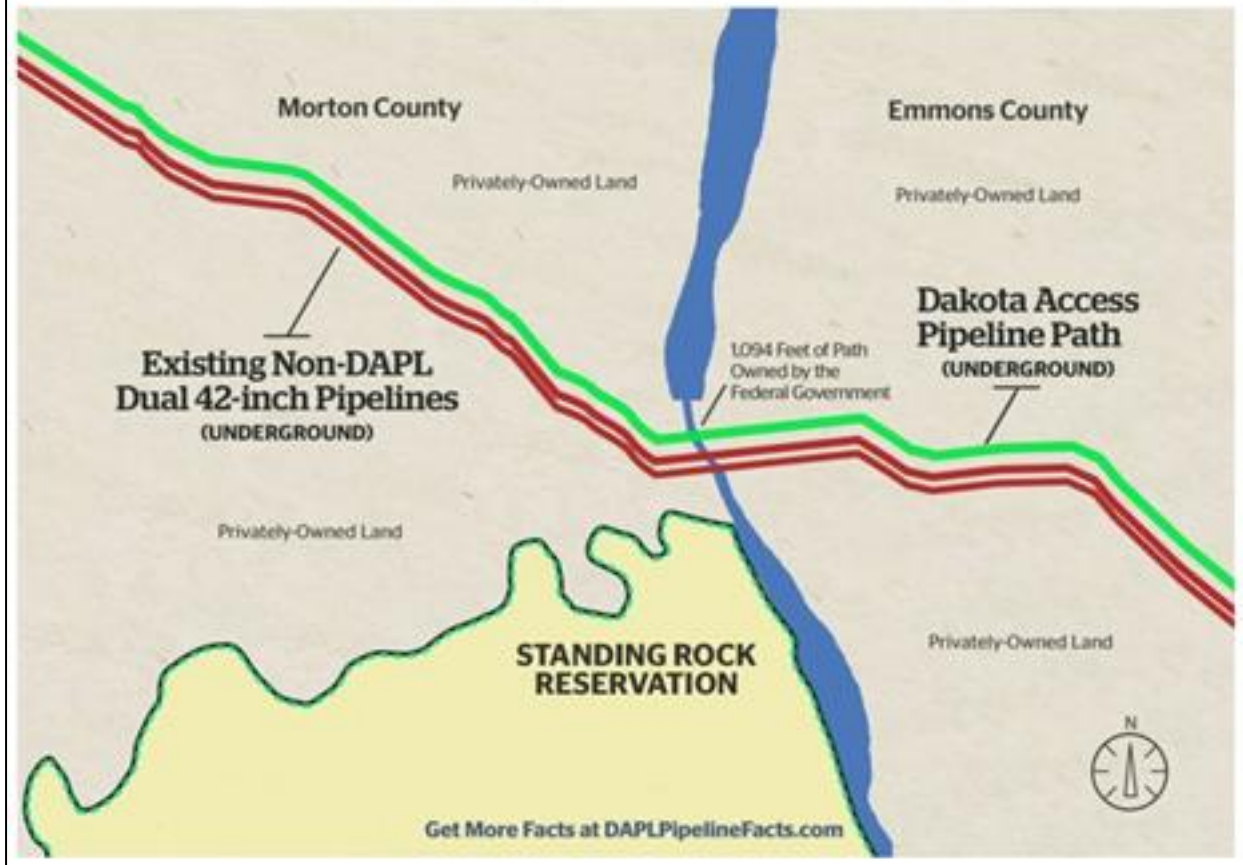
Morton County

Emmons County

Privately-Owned Land

Privately-Owned Land

Dakota Access Pipeline Path
(UNDERGROUND)

1,094 Feet of Path Owned by the Federal Government

Existing Non-DAPL Dual 42-inch Pipelines
(UNDERGROUND)

Privately-Owned Land

STANDING ROCK RESERVATION

Privately-Owned Land

N

Get More Facts at DAPLPipelineFacts.com